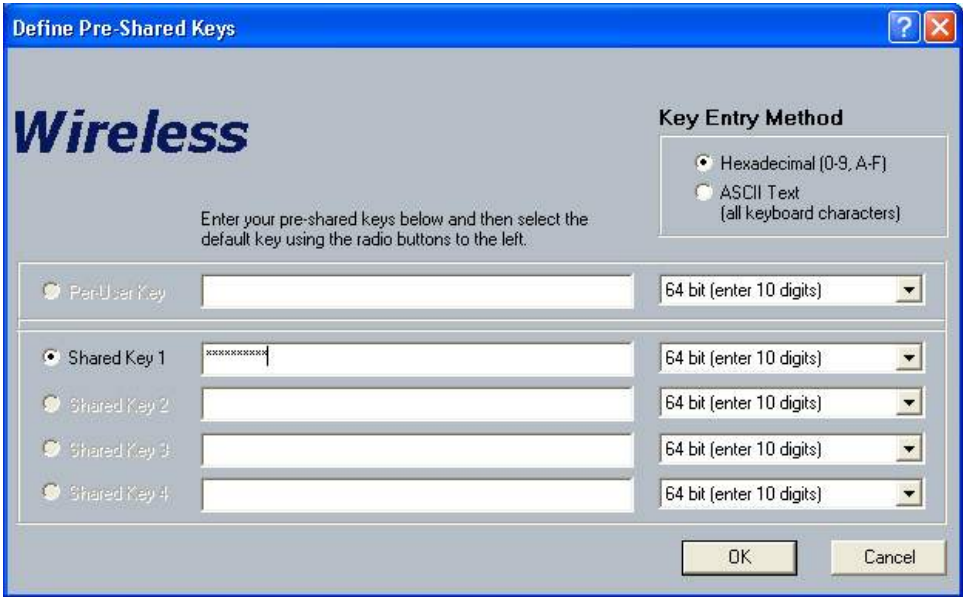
Define Pre-Shared Keys

Wireless

Key Entry Method

Hexadecimal (0-9, A-F)
ASCII Text (all keyboard characters)

Enter your pre-shared keys below and then select the default key using the radio buttons to the left.

Per-User Key | 64 bit (enter 10 digits)

Shared Key 1 | ********** | 64 bit (enter 10 digits)
Shared Key 2 | 64 bit (enter 10 digits)
Shared Key 3 | 64 bit (enter 10 digits)
Shared Key 4 | 64 bit (enter 10 digits)

OK Cancel